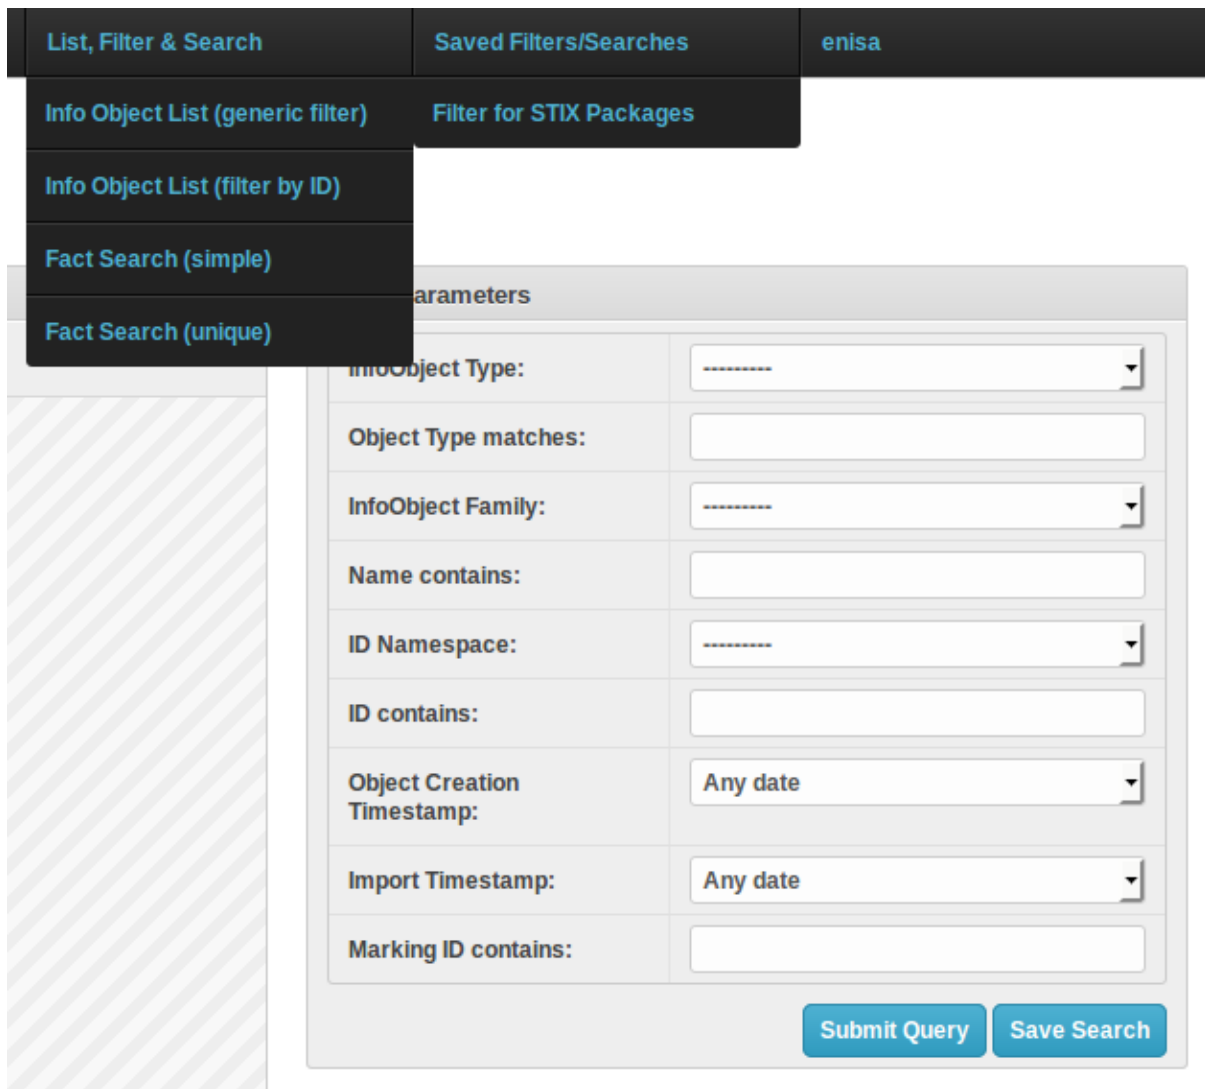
List, Filter & Search
Saved Filters/Searches
enisa
Info Object List (generic filter)
Filter for STIX Packages
Info Object List (filter by ID)
Fact Search (simple)
Fact Search (unique)

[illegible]arameters

| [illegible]Object Type: | ---------- |
|---|---|
| Object Type matches: | |
| InfoObject Family: | ---------- |
| Name contains: | |
| ID Namespace: | ---------- |
| ID contains: | |
| Object Creation Timestamp: | Any date |
| Import Timestamp: | Any date |
| Marking ID contains: | |

Submit Query
Save Search